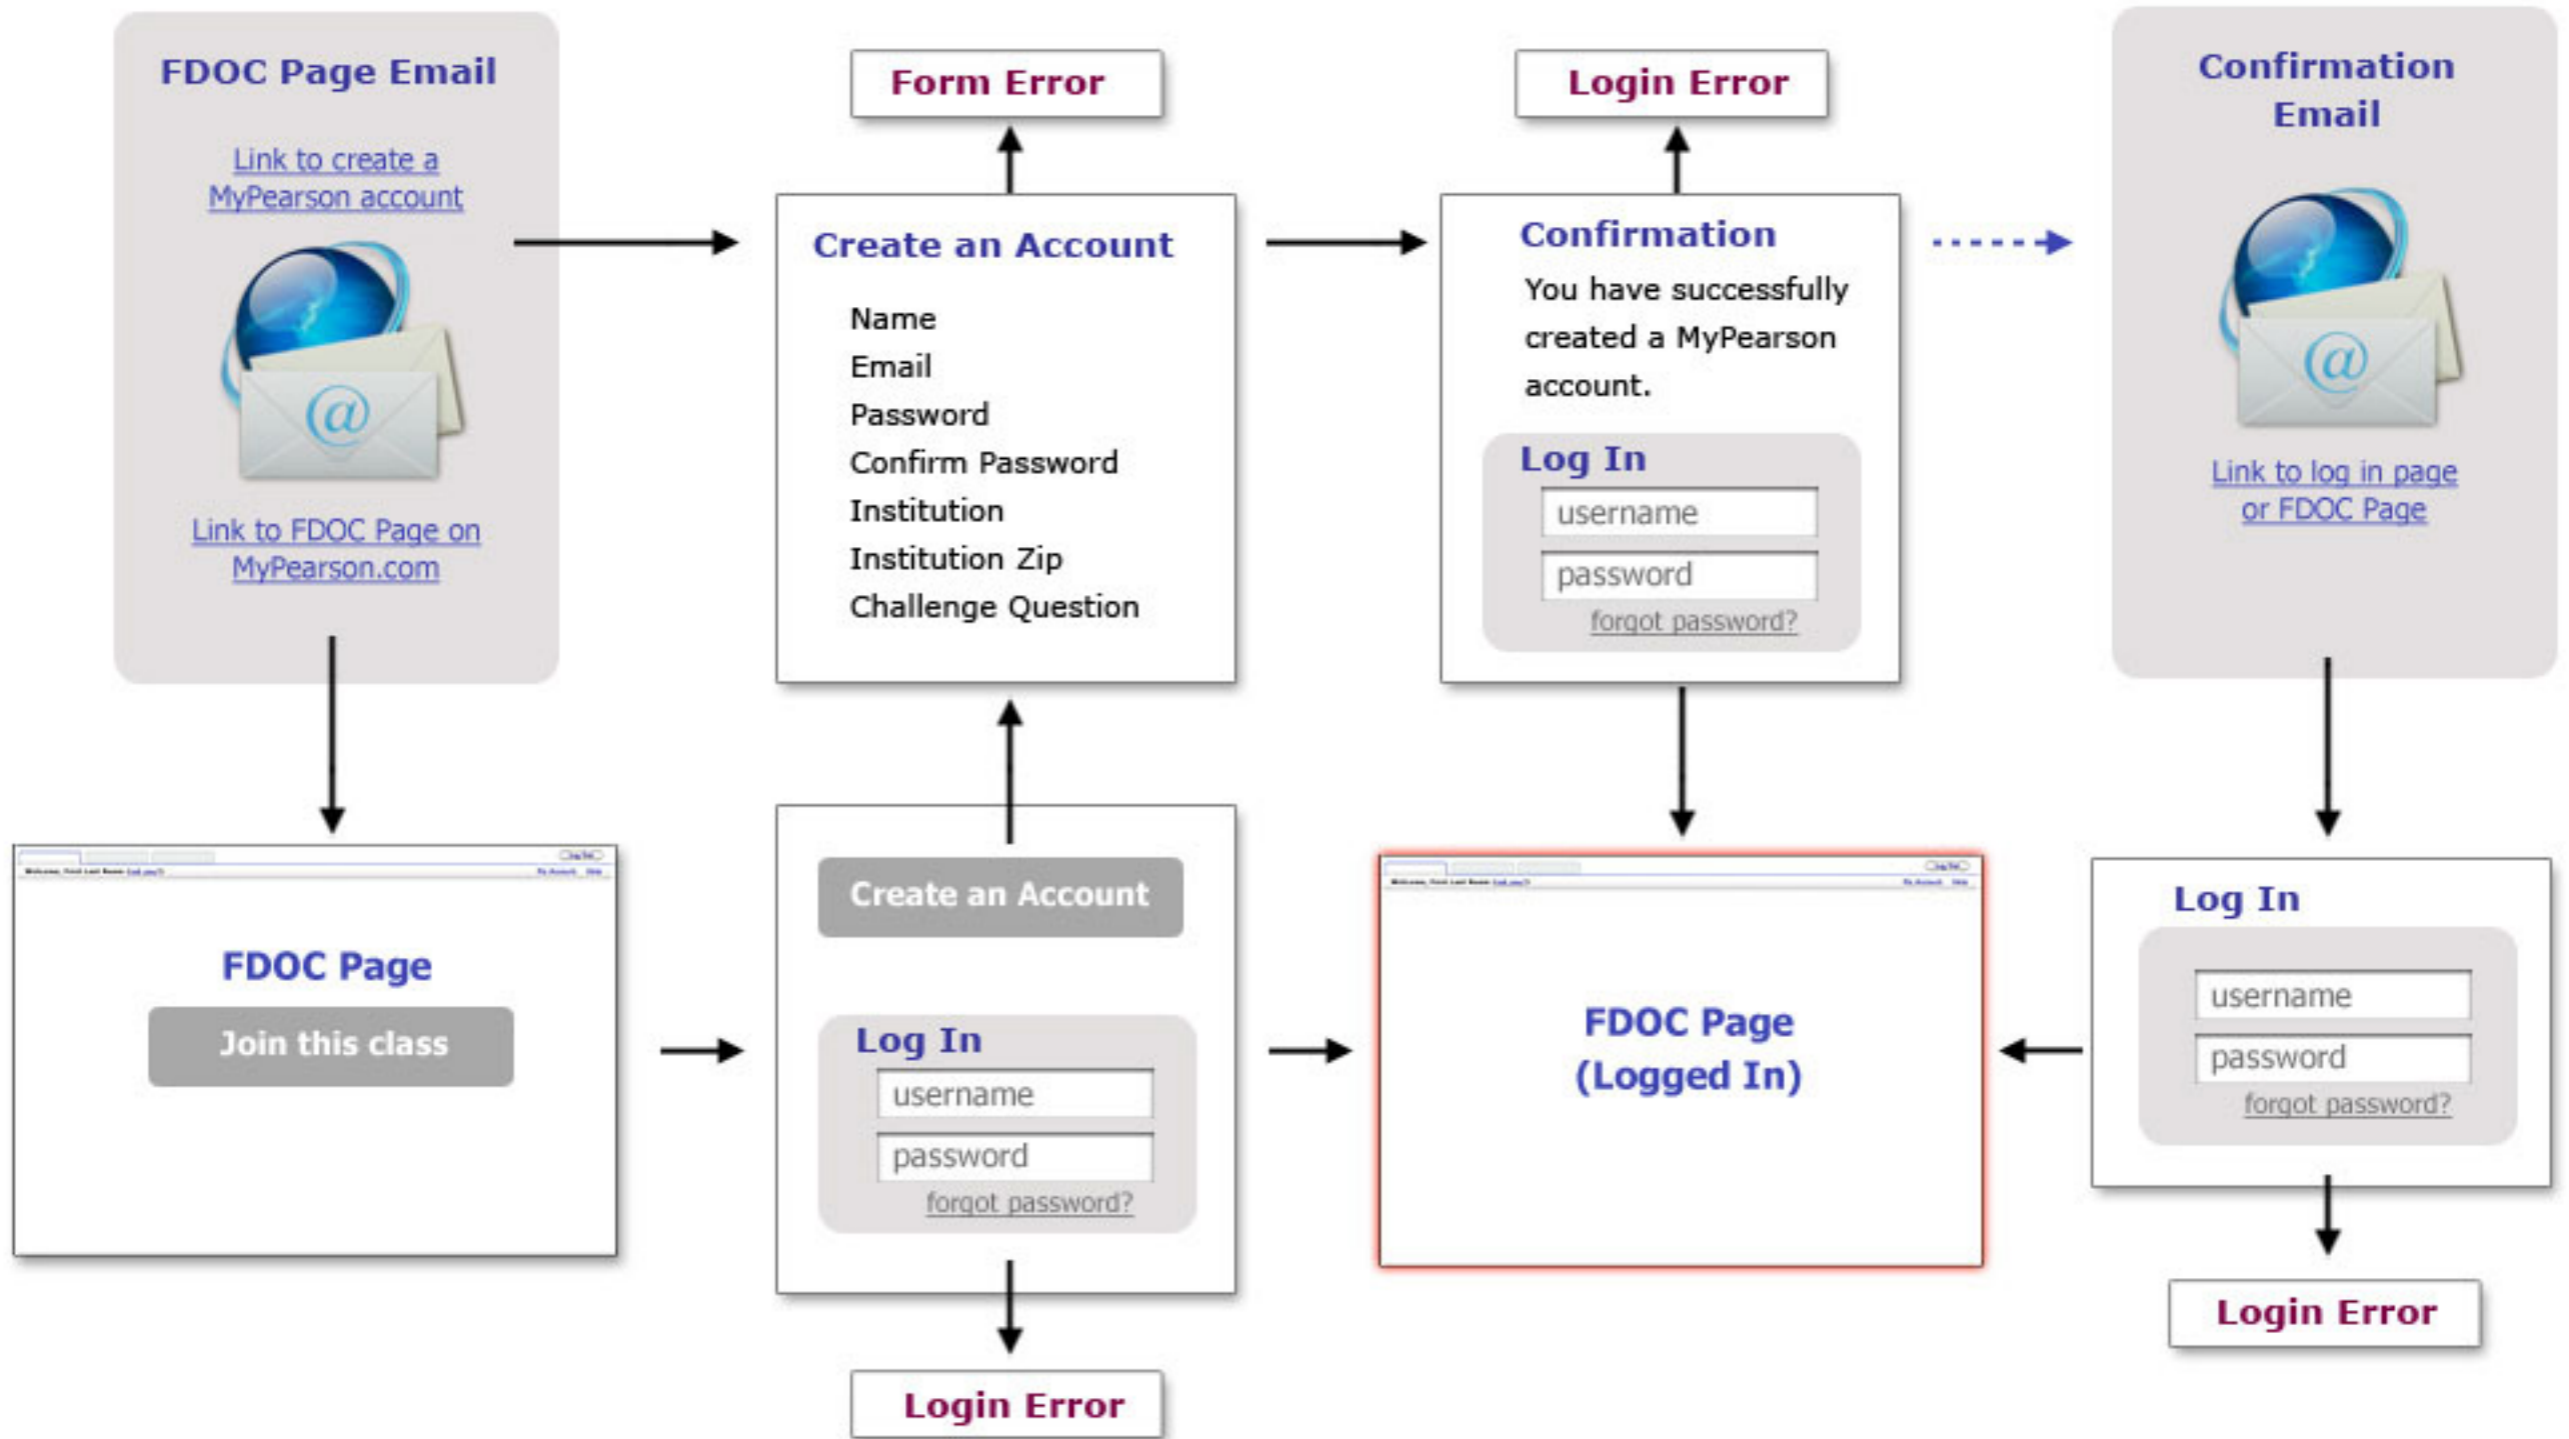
FDOC Page Email

Link to create a MyPearson account

@

Link to FDOC Page on MyPearson.com

Form Error

Create an Account

Name
Email
Password
Confirm Password
Institution
Institution Zip
Challenge Question

Login Error

Confirmation

You have successfully created a MyPearson account.

Log In
username
password
forgot password?

Confirmation Email

@

Link to log in page or FDOC Page

FDOC Page

Join this class

Create an Account

Log In
username
password
forgot password?

Login Error

FDOC Page (Logged In)

Log In
username
password
forgot password?

Login Error